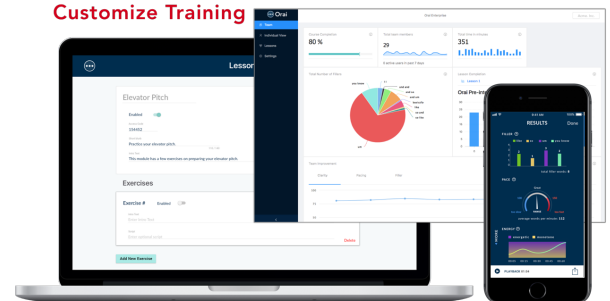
Customize Training

Lesson

Elevator Pitch

Enabled

559402

Practice your elevator pitch

This module has a few exercises on preparing your elevator pitch

Exercises

Exercise # Enabled

Delete

Add New Exercise

Orai

Team

Individual View

Lessons

Settings

Course Completion

80 %

Total team members

29

Total time in minutes

351

Total Number of Fillers

Lesson Completion

Orai Pre-Intro

Clarity

Pacing

RESULTS Done

FILLER

PACE

ENERGY

PLAYBACK